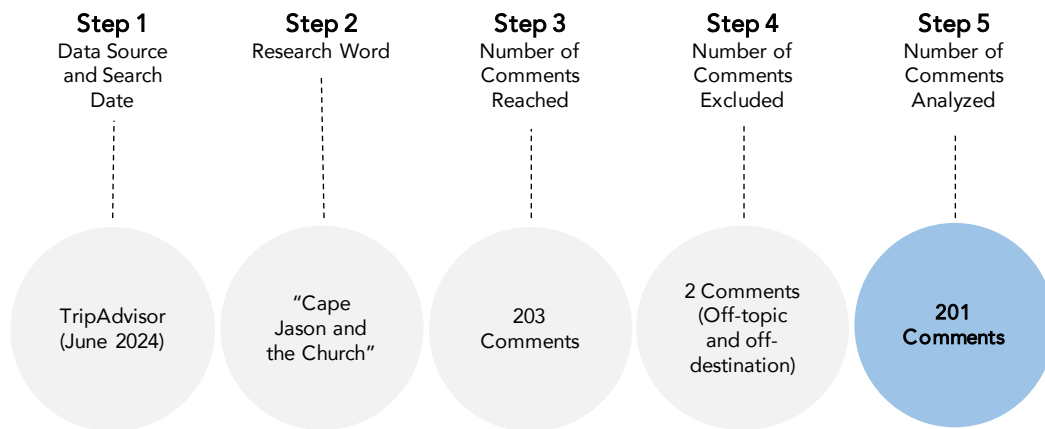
Step 1
Data Source and Search Date

Step 2
Research Word

Step 3
Number of Comments Reached

Step 4
Number of Comments Excluded

Step 5
Number of Comments Analyzed

TripAdvisor (June 2024)

“Cape Jason and the Church”

203 Comments

2 Comments (Off-topic and off-destination)

201 Comments